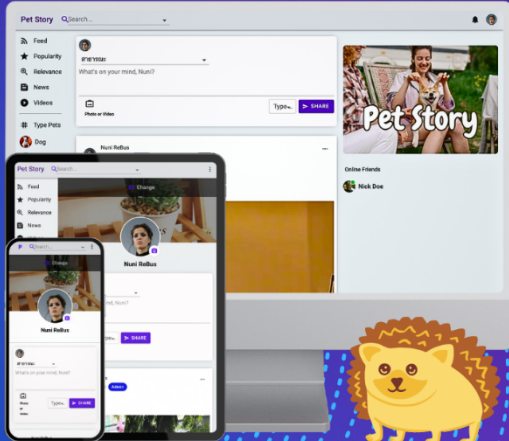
Pet Story
Search...
Feed
Popularity
Relevance
News
Videos
Type Pets
Dog
สาธารณะ
What's on your mind, Nuni?
Photo or Video
Type...
SHARE
Nuni ReBus
Pet Story
Online Friends
Nick Doe
Pet Story
Search...
Change
Feed
Popularity
Relevance
News
Nuni ReBus
Search...
Change
Nuni ReBus
What's on your mind, Nuni?
Photo or Video
Type...
SHARE
SHARE